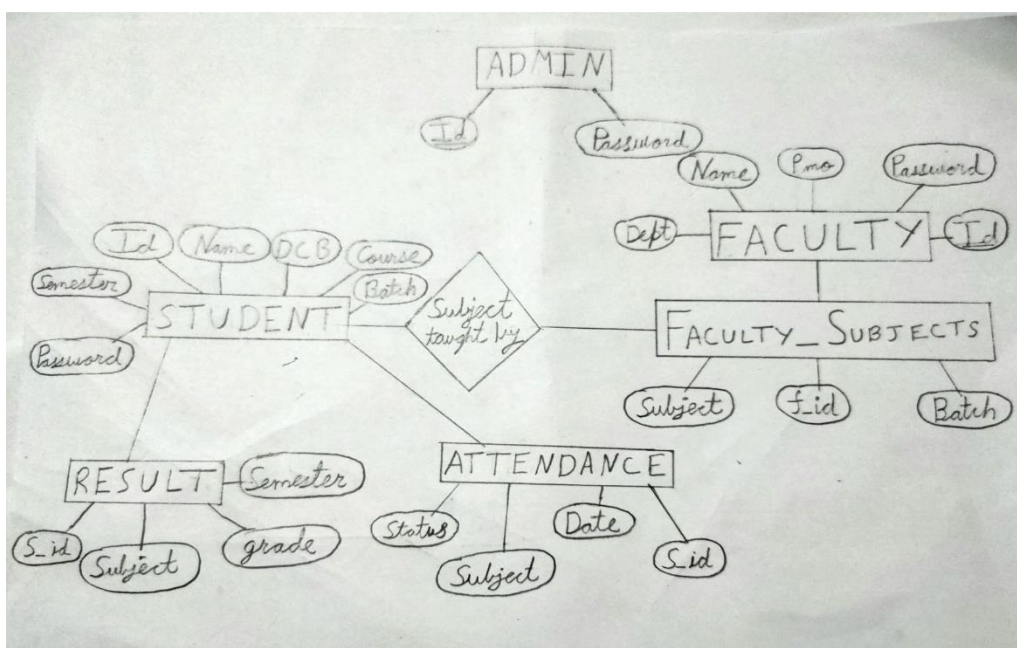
ADMIN

Id

Password

Name

Pno

Password

Dept

FACULTY

Id

Id

Name

DOB

Course

Semester

Batch

STUDENT

Subject taught by

FACULTY_SUBJECTS

Password

Subject

f_id

Batch

RESULT

Semester

ATTENDANCE

Status

Date

S_id

Subject

grade

Subject

S_id